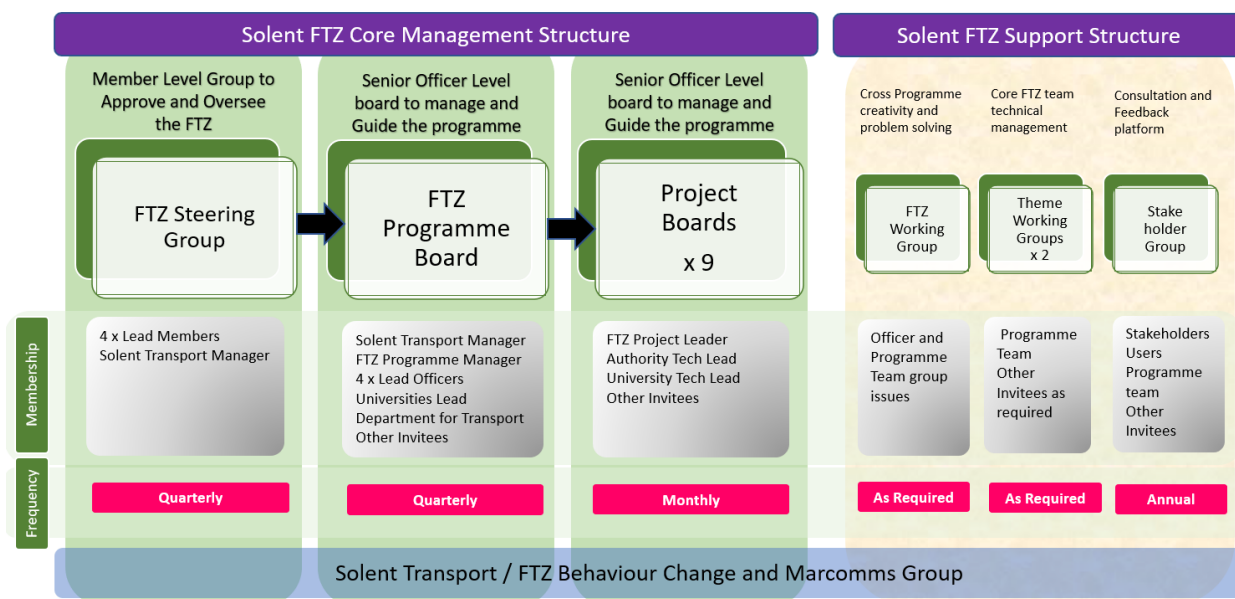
Solent FTZ Core Management Structure

Solent FTZ Support Structure

Member Level Group to Approve and Oversee the FTZ

FTZ Steering Group

Senior Officer Level board to manage and Guide the programme

FTZ Programme Board

Senior Officer Level board to manage and Guide the programme

Project Boards x 9

Cross Programme creativity and problem solving

FTZ Working Group

Core FTZ team technical management

Theme Working Groups x 2

Consultation and Feedback platform

Stake holder Group

Membership

4 x Lead Members
Solent Transport Manager

Solent Transport Manager
FTZ Programme Manager
4 x Lead Officers
Universities Lead
Department for Transport
Other Invitees

FTZ Project Leader
Authority Tech Lead
University Tech Lead
Other Invitees

Officer and Programme Team group issues

Programme Team
Other Invitees as required

Stakeholders
Users
Programme team
Other Invitees

Frequency

Quarterly

Quarterly

Monthly

As Required

As Required

Annual

Solent Transport / FTZ Behaviour Change and Marcomms Group